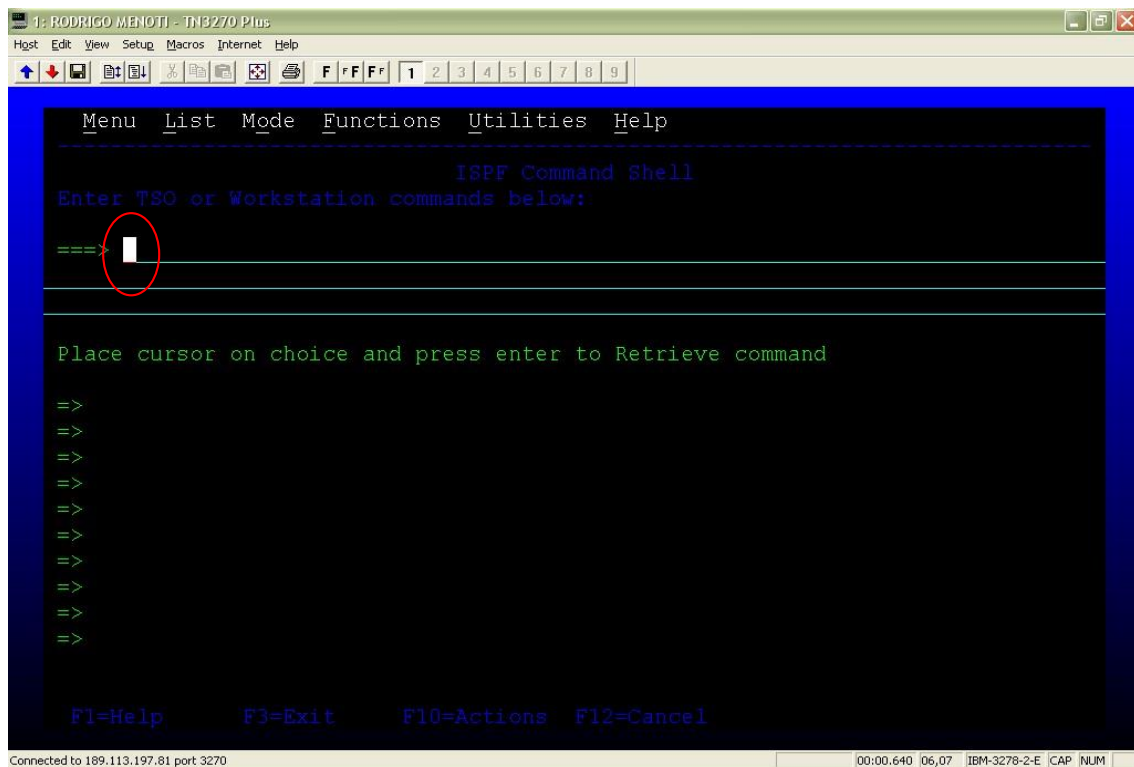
1: RODRIGO MENOTI - TN3270 Plus

Host Edit View Setup Macros Internet Help

F FF FF 1 2 3 4 5 6 7 8 9

Menu List Mode Functions Utilities Help

ISPF Command Shell

Enter TSO or Workstation commands below:

===>

Place cursor on choice and press enter to Retrieve command

=>
=>
=>
=>
=>
=>
=>
=>
=>
=>

F1=Help F3=Exit F10=Actions F12=Cancel

Connected to 189.113.197.81 port 3270

00:00.640 06,07 IBM-3278-2-E CAP NUM